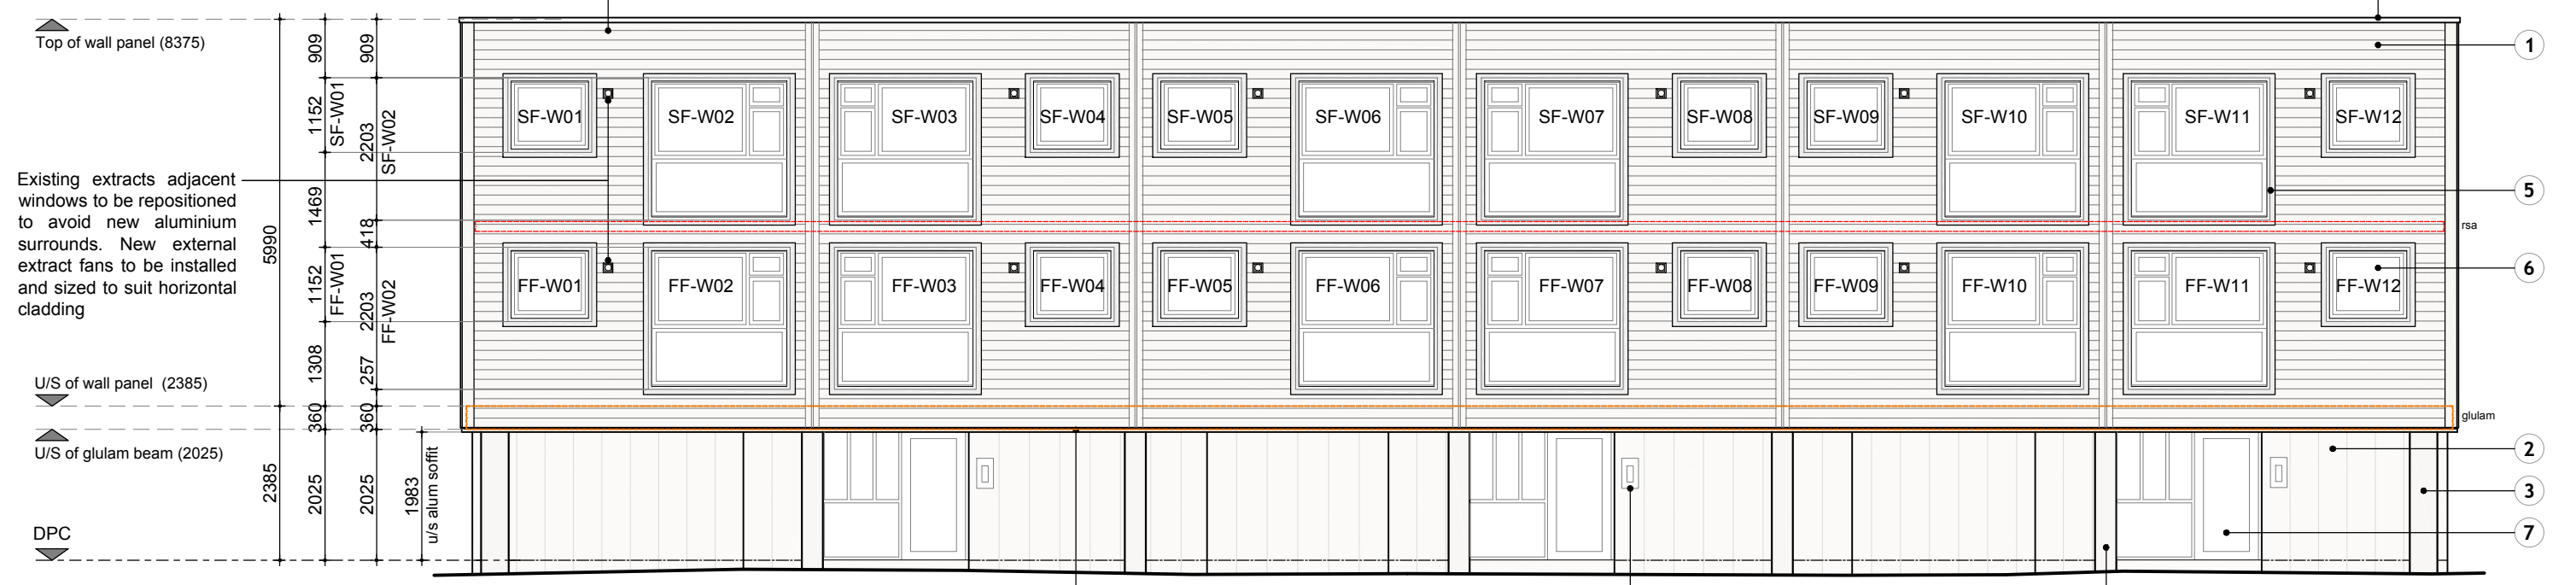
Top of wall panel (8375)

909
909
1152
SF-W01
2203
SF-W02
1469
418
5990
1152
FF-W01
2203
FF-W02
1308
257

Existing extracts adjacent windows to be repositioned to avoid new aluminium surrounds. New external extract fans to be installed and sized to suit horizontal cladding

U/S of wall panel (2385)
360
360
U/S of glulam beam (2025)
2385
2025
2025
1983
u/s alum soffit
DPC

SF-W01 SF-W02 SF-W03 SF-W04 SF-W05 SF-W06 SF-W07 SF-W08 SF-W09 SF-W10 SF-W11 SF-W12

rsa

FF-W01 FF-W02 FF-W03 FF-W04 FF-W05 FF-W06 FF-W07 FF-W08 FF-W09 FF-W10 FF-W11 FF-W12

glulam

1
5
6
2
3
7